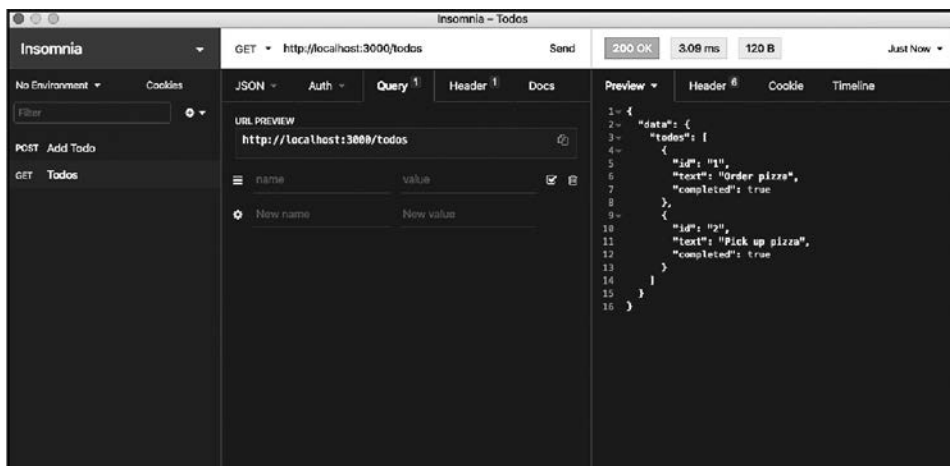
Insomnia – Todos

Insomnia

No Environment ▾ Cookies

Filter

POST Add Todo

GET Todos

GET ▾ http://localhost:3000/todos Send

JSON ▾ Auth ▾ Query 1 Header 1 Docs

URL PREVIEW

http://localhost:3000/todos

name value

New name New value

200 OK 3.09 ms 120 B Just Now ▾

Preview ▾ Header 6 Cookie Timeline

```
1  {
2    "data": {
3      "todos": [
4        {
5          "id": "1",
6          "text": "Order pizza",
7          "completed": true
8        },
9        {
10         "id": "2",
11         "text": "Pick up pizza",
12         "completed": true
13       }
14     ]
15   }
16 }
```